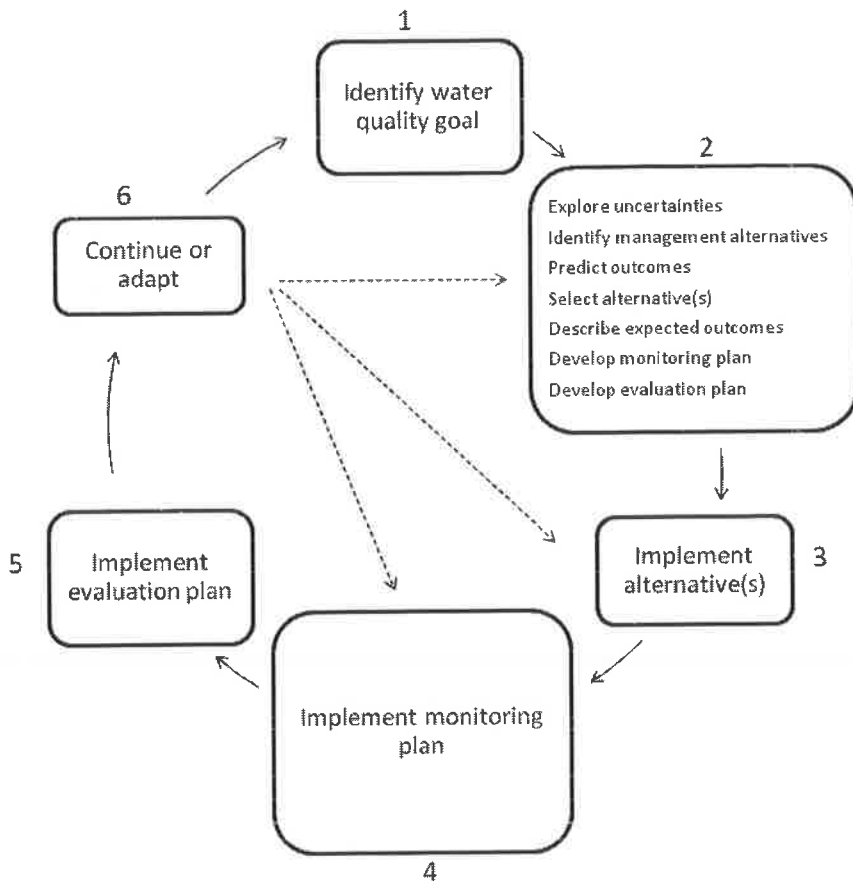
1

Identify water quality goal

2

Explore uncertainties
Identify management alternatives
Predict outcomes
Select alternative(s)
Describe expected outcomes
Develop monitoring plan
Develop evaluation plan

3

Implement alternative(s)

4

Implement monitoring plan

5

Implement evaluation plan

6

Continue or adapt